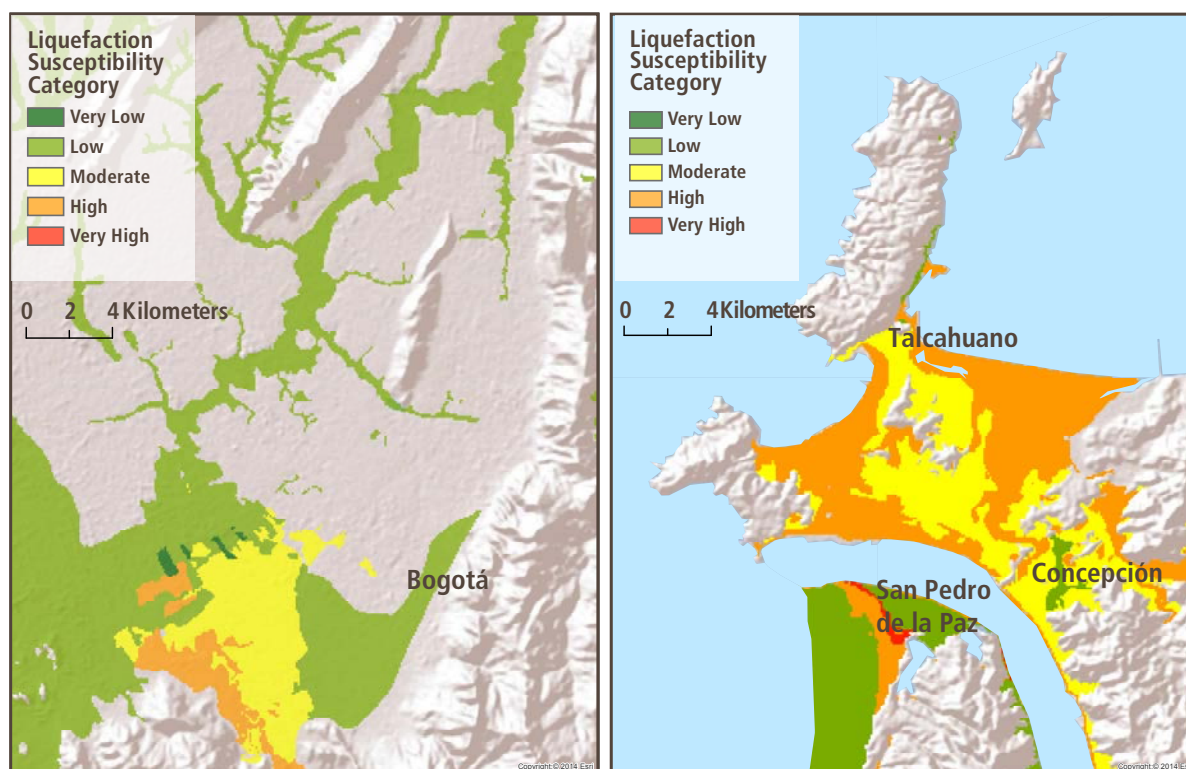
Liquefaction Susceptibility Category
Very Low
Low
Moderate
High
Very High

0 2 4 Kilometers

Bogotá

Copyright:© 2014 Esri

Liquefaction Susceptibility Category
Very Low
Low
Moderate
High
Very High

0 2 4 Kilometers

Talcahuano

Concepción

San Pedro de la Paz

Copyright:© 2014 E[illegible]